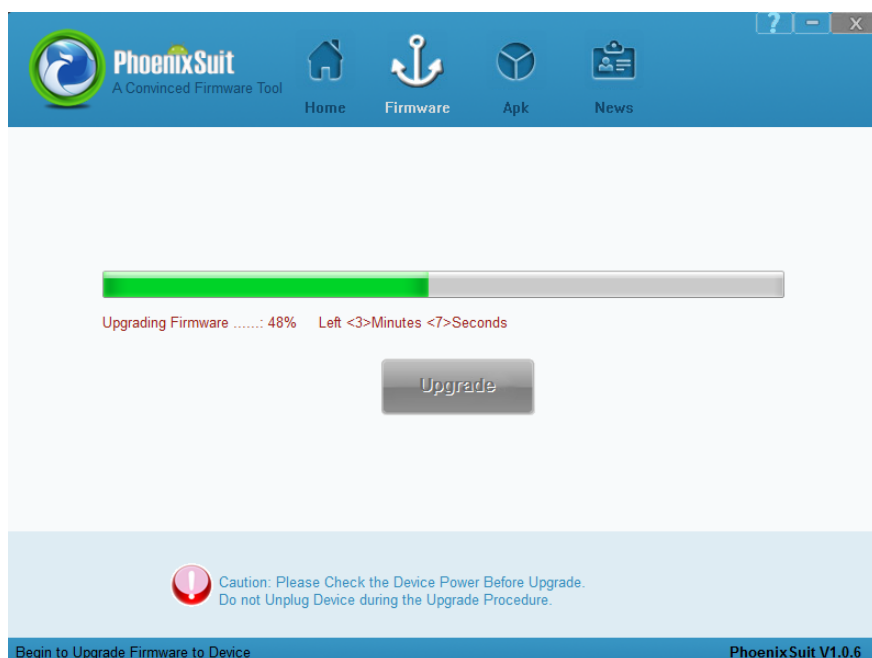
? – X

PhoenixSuit
A Convinced Firmware Tool

Home Firmware Apk News

Upgrading Firmware ......: 48% Left <3>Minutes <7>Seconds

Upgrade

Caution: Please Check the Device Power Before Upgrade.
Do not Unplug Device during the Upgrade Procedure.

Begin to Upgrade Firmware to Device

PhoenixSuit V1.0.6